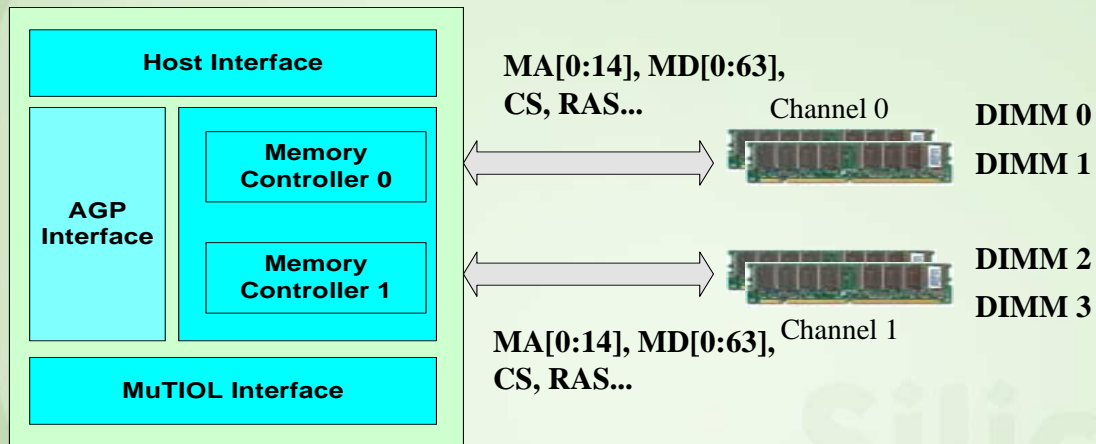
Host Interface

AGP Interface

Memory Controller 0

Memory Controller 1

MuTIOL Interface

MA[0:14], MD[0:63], CS, RAS...

Channel 0

DIMM 0

DIMM 1

DIMM 2

DIMM 3

MA[0:14], MD[0:63], CS, RAS...

Channel 1